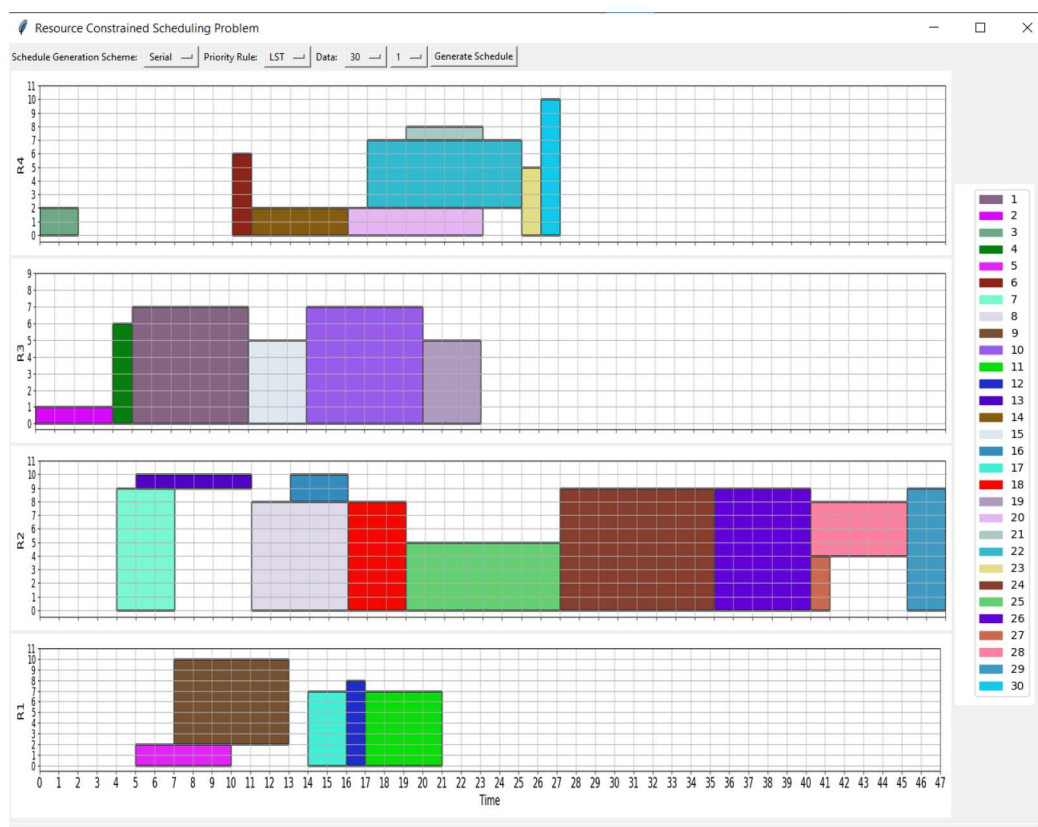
Resource Constrained Scheduling Problem

Schedule Generation Scheme: Serial Priority Rule: LST Data: 30 1 Generate Schedule

R4
0 1 2 3 4 5 6 7 8 9 10 11

R3
0 1 2 3 4 5 6 7 8 9

R2
0 1 2 3 4 5 6 7 8 9 10 11

R1
0 1 2 3 4 5 6 7 8 9 10 11

0 1 2 3 4 5 6 7 8 9 10 11 12 13 14 15 16 17 18 19 20 21 22 23 24 25 26 27 28 29 30 31 32 33 34 35 36 37 38 39 40 41 42 43 44 45 46 47
Time

1
2
3
4
5
6
7
8
9
10
11
12
13
14
15
16
17
18
19
20
21
22
23
24
25
26
27
28
29
30